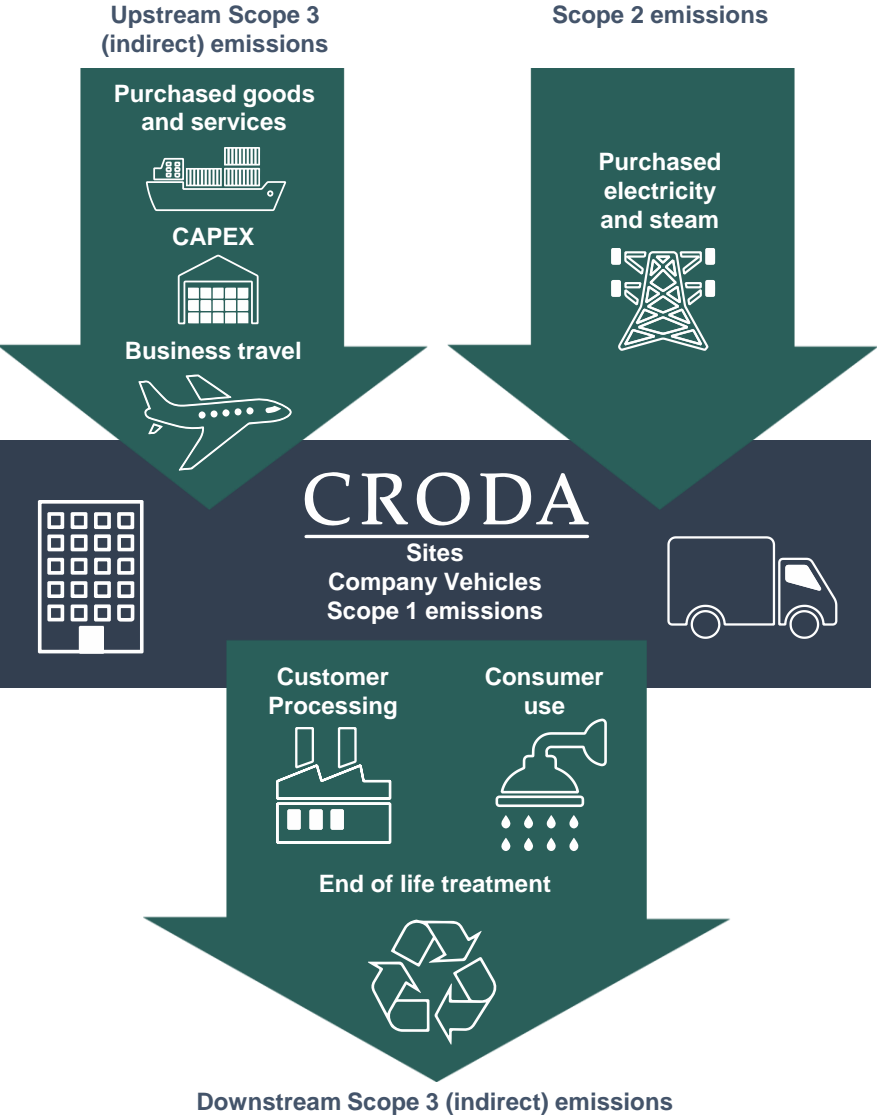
Upstream Scope 3 (indirect) emissions

Scope 2 emissions

Purchased goods and services

CAPEX

Business travel

Purchased electricity and steam

CRODA

Sites
Company Vehicles
Scope 1 emissions

Customer Processing

Consumer use

End of life treatment

Downstream Scope 3 (indirect) emissions